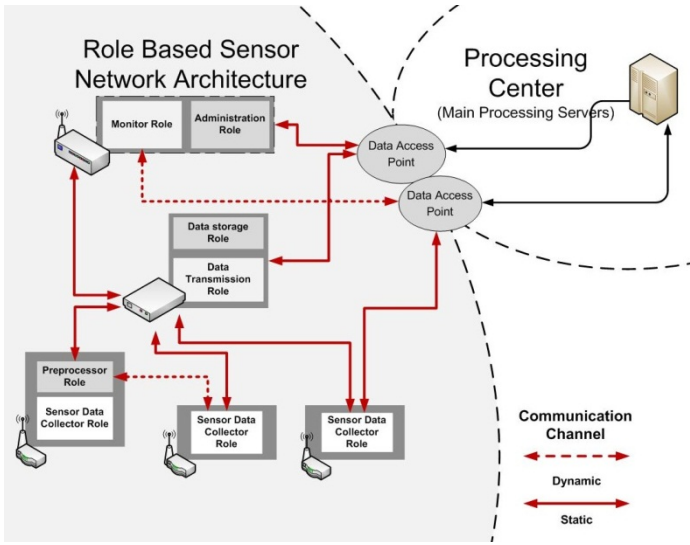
Role Based Sensor Network Architecture

Processing Center
(Main Processing Servers)

Monitor Role

Administration Role

Data Access Point

Data Access Point

Data storage Role

Data Transmission Role

Preprocessor Role

Sensor Data Collector Role

Sensor Data Collector Role

Sensor Data Collector Role

Communication Channel

Dynamic

Static